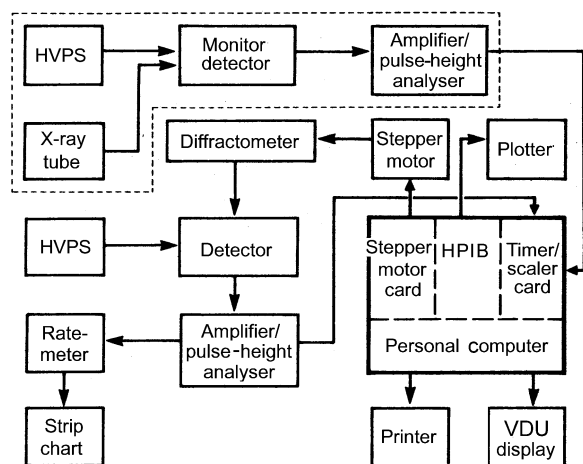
HVPS

Monitor detector

Amplifier/ pulse-height analyser

X-ray tube

Diffractometer

Stepper motor

Plotter

HVPS

Detector

Stepper motor card

HPIB

Timer/ scaler card

Rate-meter

Amplifier/ pulse-height analyser

Personal computer

Strip chart

Printer

VDU display